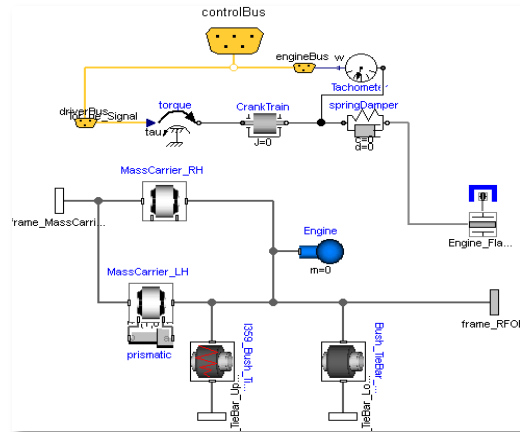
controlBus
engineBus
w
Tachomete
driverBus
TQ_Re_Signal
torque
tau
CrankTrain
J=0
springDamper
c=0
d=0
MassCarrier_RH
frame_MassCarri...
Engine
m=0
Engine_Fla...
MassCarrier_LH
prismatic
frame_RFOI
I359_Bush_Ti...
TieBar_Up...
Bush_TieBar...
TieBar_Lo...